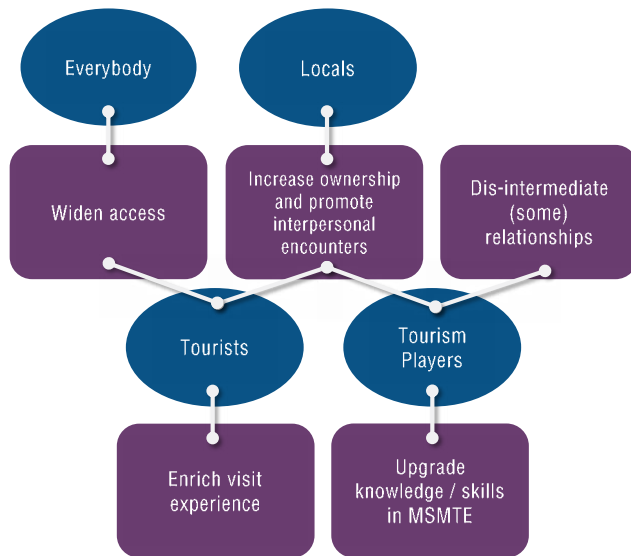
Everybody

Locals

Widen access

Increase ownership and promote interpersonal encounters

Dis-intermediate (some) relationships

Tourists

Tourism Players

Enrich visit experience

Upgrade knowledge / skills in MSMTE